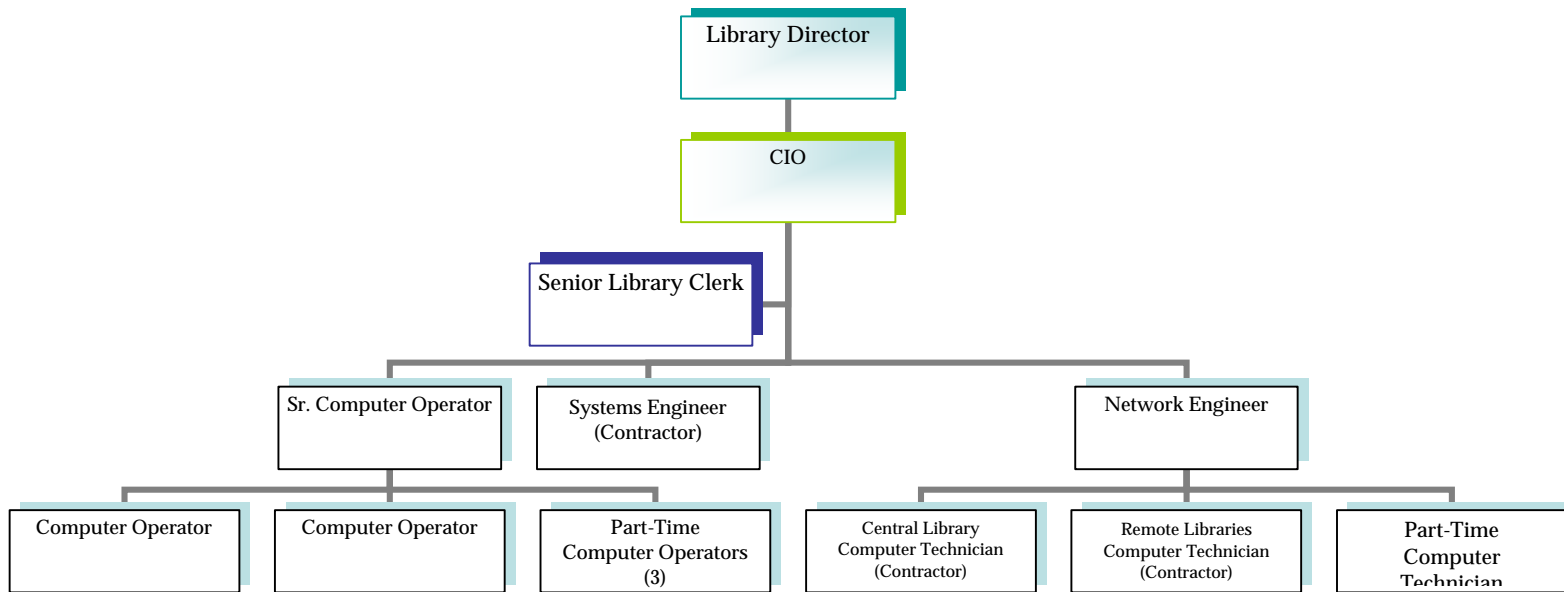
Library Director

CIO

Senior Library Clerk

Sr. Computer Operator

Systems Engineer (Contractor)

Network Engineer

Computer Operator

Computer Operator

Part-Time Computer Operators (3)

Central Library Computer Technician (Contractor)

Remote Libraries Computer Technician (Contractor)

Part-Time Computer Technician